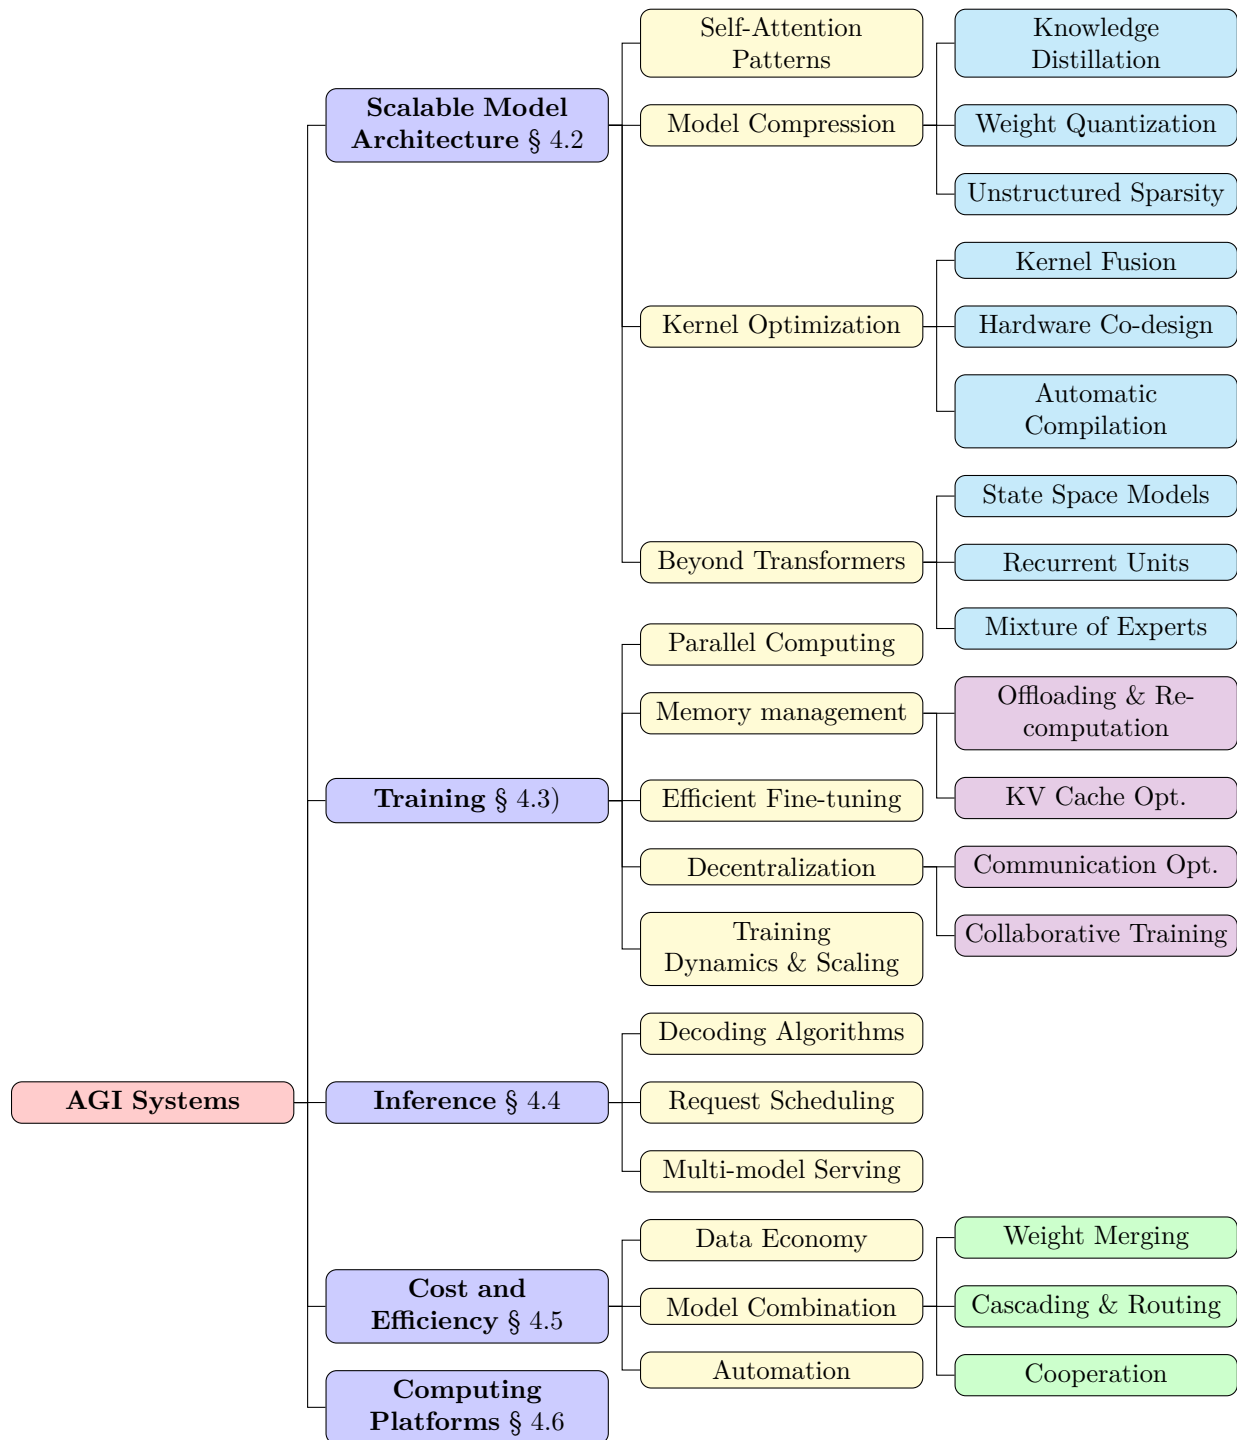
AGI Systems

**Scalable Model Architecture** § 4.2

Self-Attention Patterns

Model Compression

Knowledge Distillation

Weight Quantization

Unstructured Sparsity

Kernel Optimization

Kernel Fusion

Hardware Co-design

Automatic Compilation

Beyond Transformers

State Space Models

Recurrent Units

Mixture of Experts

**Training** § 4.3)

Parallel Computing

Memory management

Offloading & Recomputation

KV Cache Opt.

Efficient Fine-tuning

Decentralization

Communication Opt.

Collaborative Training

Training Dynamics & Scaling

**Inference** § 4.4

Decoding Algorithms

Request Scheduling

Multi-model Serving

**Cost and Efficiency** § 4.5

Data Economy

Model Combination

Weight Merging

Cascading & Routing

Cooperation

Automation

**Computing Platforms** § 4.6